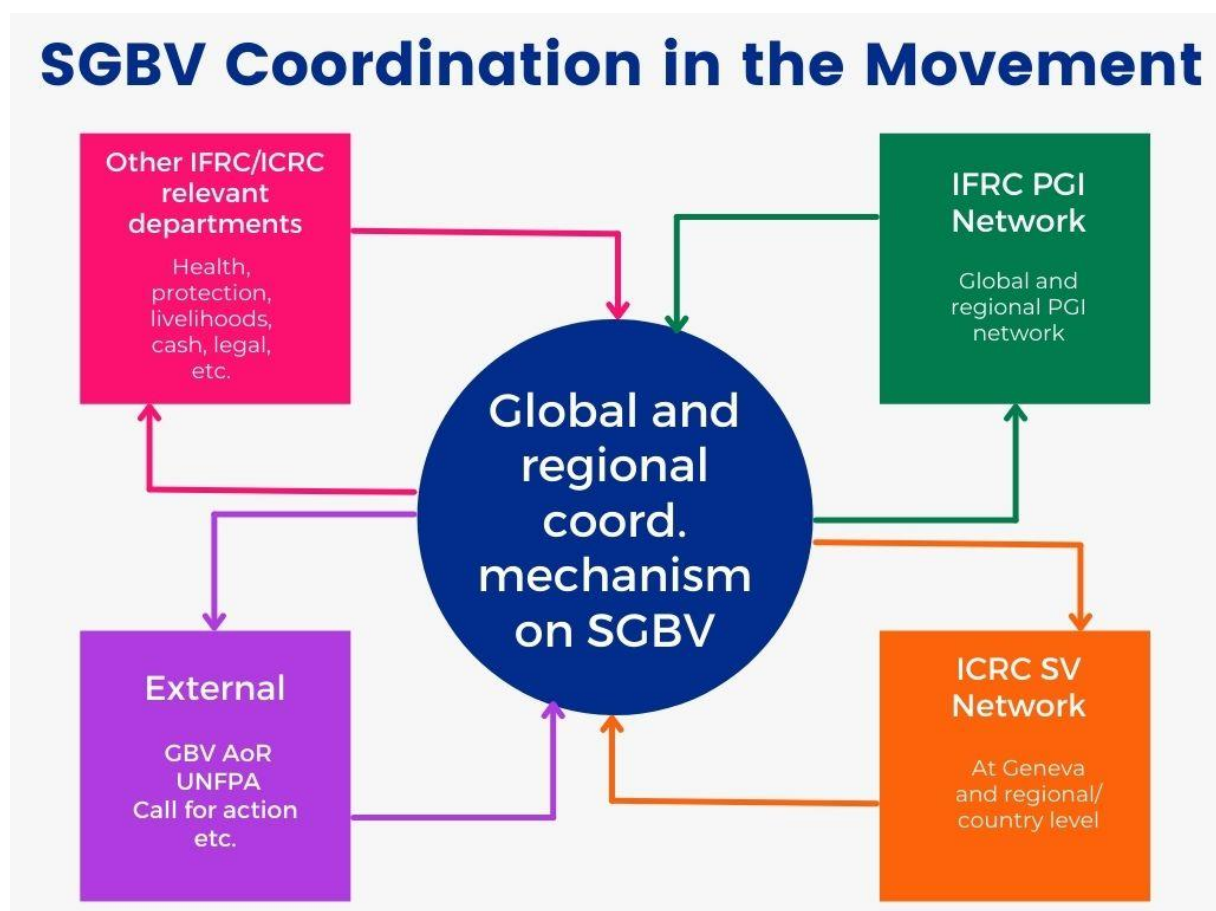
SGBV Coordination in the Movement

Other IFRC/ICRC relevant departments

Health, protection, livelihoods, cash, legal, etc.

IFRC PGI Network

Global and regional PGI network

Global and regional coord. mechanism on SGBV

External

GBV AoR
UNFPA
Call for action
etc.

ICRC SV Network

At Geneva and regional/ country level